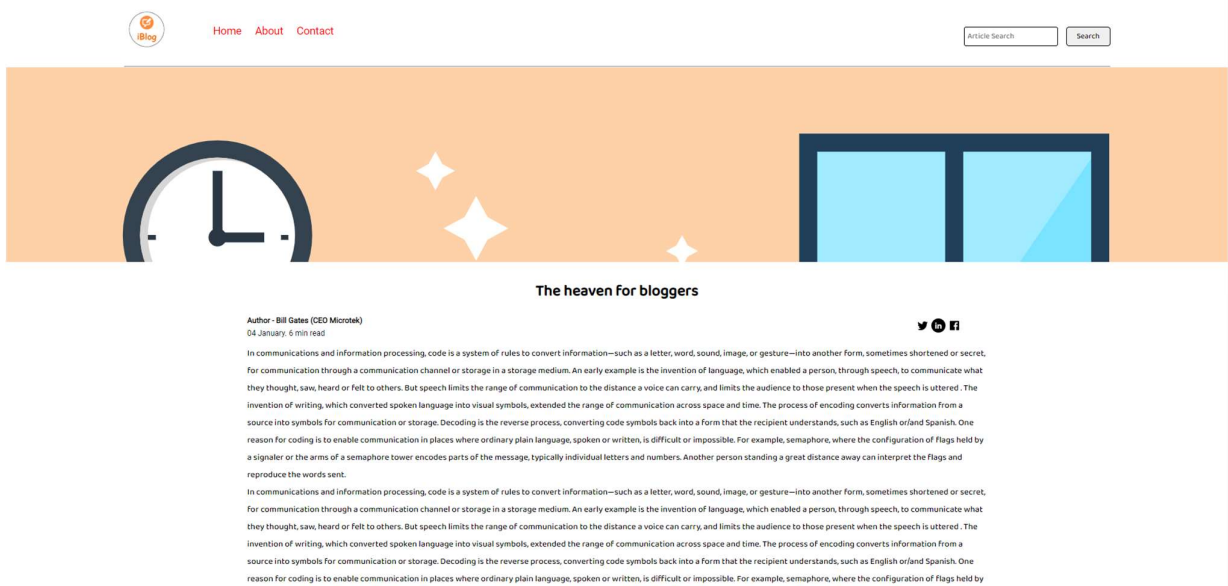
iBlog

Home About Contact

Article Search

Search

The heaven for bloggers

Author - Bill Gates (CEO Microtek)
04 January. 6 min read

In communications and information processing, code is a system of rules to convert information—such as a letter, word, sound, image, or gesture—into another form, sometimes shortened or secret, for communication through a communication channel or storage in a storage medium. An early example is the invention of language, which enabled a person, through speech, to communicate what they thought, saw, heard or felt to others. But speech limits the range of communication to the distance a voice can carry, and limits the audience to those present when the speech is uttered . The invention of writing, which converted spoken language into visual symbols, extended the range of communication across space and time. The process of encoding converts information from a source into symbols for communication or storage. Decoding is the reverse process, converting code symbols back into a form that the recipient understands, such as English or/and Spanish. One reason for coding is to enable communication in places where ordinary plain language, spoken or written, is difficult or impossible. For example, semaphore, where the configuration of flags held by a signaler or the arms of a semaphore tower encodes parts of the message, typically individual letters and numbers. Another person standing a great distance away can interpret the flags and reproduce the words sent.
In communications and information processing, code is a system of rules to convert information—such as a letter, word, sound, image, or gesture—into another form, sometimes shortened or secret, for communication through a communication channel or storage in a storage medium. An early example is the invention of language, which enabled a person, through speech, to communicate what they thought, saw, heard or felt to others. But speech limits the range of communication to the distance a voice can carry, and limits the audience to those present when the speech is uttered . The invention of writing, which converted spoken language into visual symbols, extended the range of communication across space and time. The process of encoding converts information from a source into symbols for communication or storage. Decoding is the reverse process, converting code symbols back into a form that the recipient understands, such as English or/and Spanish. One reason for coding is to enable communication in places where ordinary plain language, spoken or written, is difficult or impossible. For example, semaphore, where the configuration of flags held by